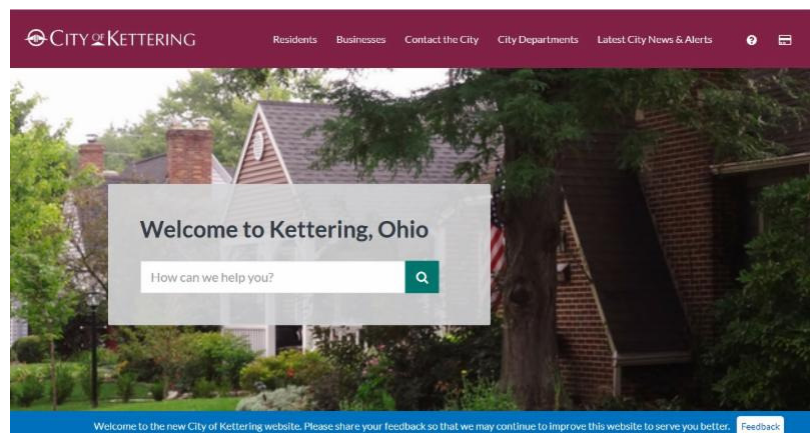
CITY OF KETTERING

Residents Businesses Contact the City City Departments Latest City News & Alerts

Welcome to Kettering, Ohio

How can we help you?

Welcome to the new City of Kettering website. Please share your feedback so that we may continue to improve this website to serve you better. Feedback